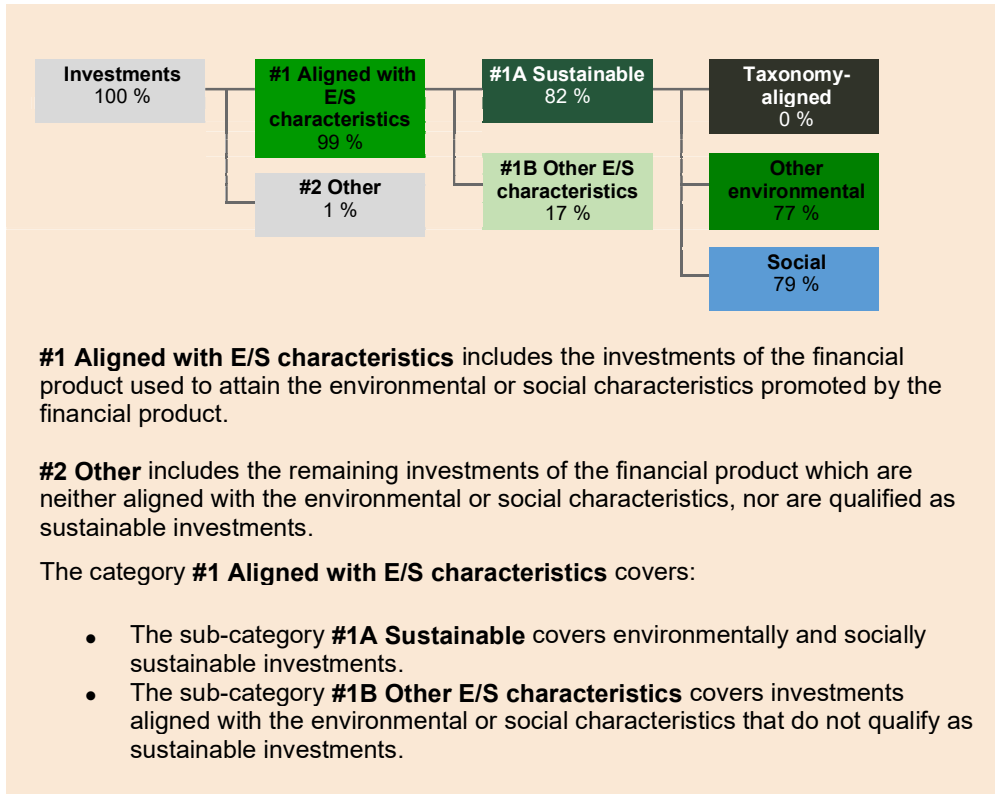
Investments
100 %

#1 Aligned with E/S characteristics
99 %

#2 Other
1 %

#1A Sustainable
82 %

#1B Other E/S characteristics
17 %

Taxonomy-aligned
0 %

Other environmental
77 %

Social
79 %

**#1 Aligned with E/S characteristics** includes the investments of the financial product used to attain the environmental or social characteristics promoted by the financial product.

**#2 Other** includes the remaining investments of the financial product which are neither aligned with the environmental or social characteristics, nor are qualified as sustainable investments.

The category **#1 Aligned with E/S characteristics** covers:

- The sub-category **#1A Sustainable** covers environmentally and socially sustainable investments.
- The sub-category **#1B Other E/S characteristics** covers investments aligned with the environmental or social characteristics that do not qualify as sustainable investments.